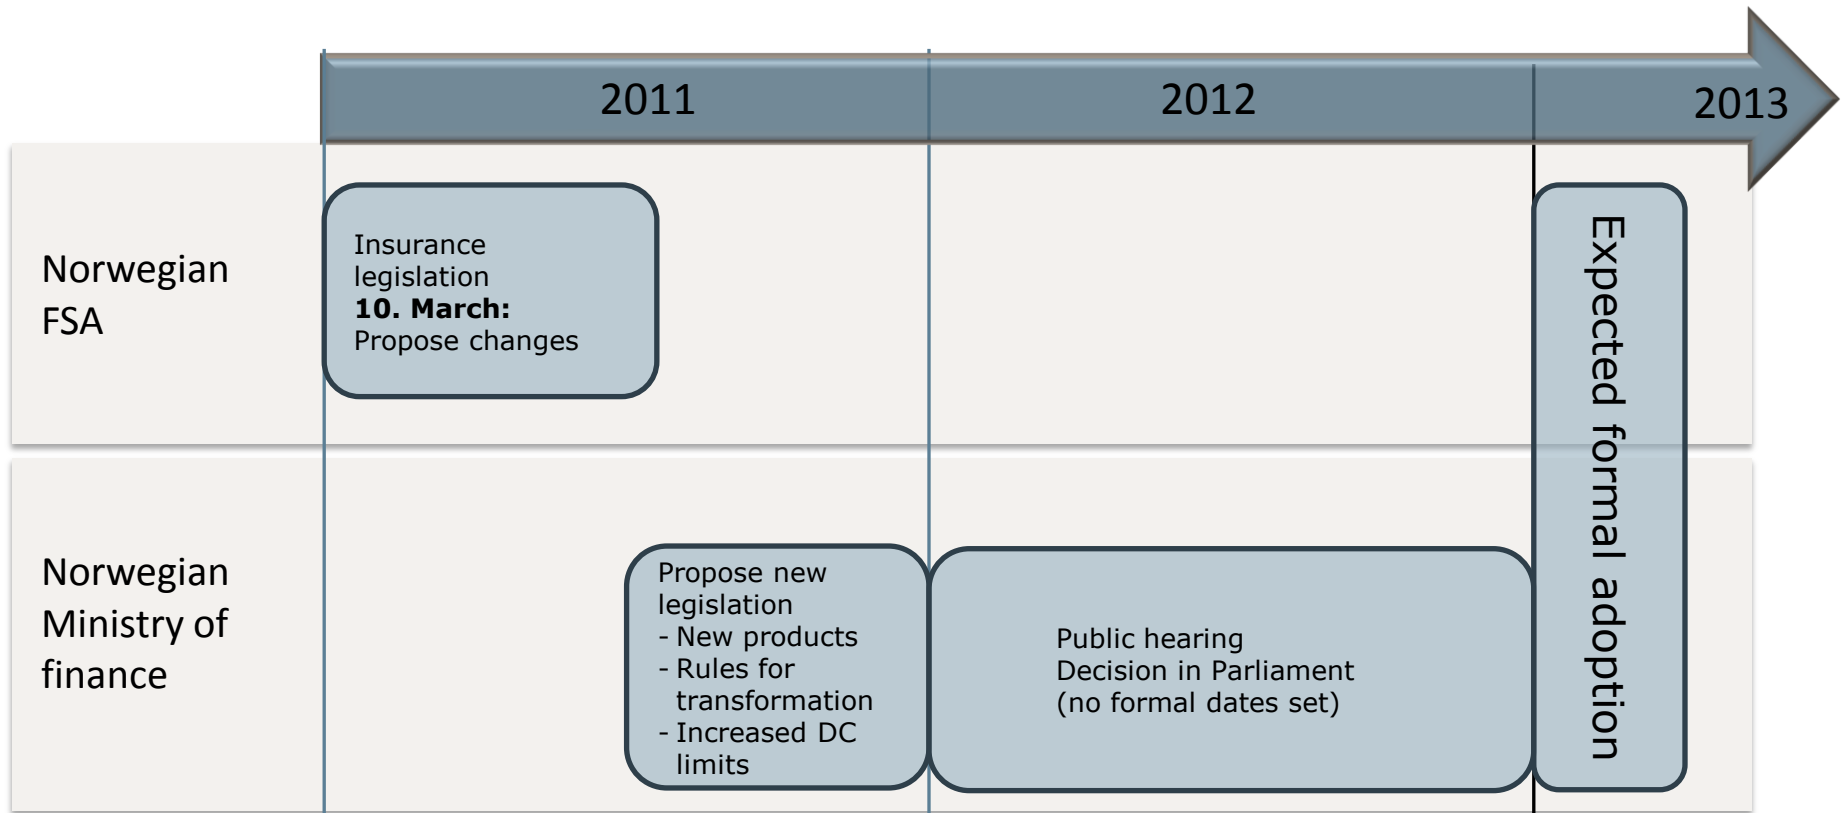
2011

2012

2013

Norwegian FSA

Insurance legislation
**10. March:**
Propose changes

Norwegian Ministry of finance

Propose new legislation
- New products
- Rules for transformation
- Increased DC limits

Public hearing
Decision in Parliament
(no formal dates set)

Expected formal adoption